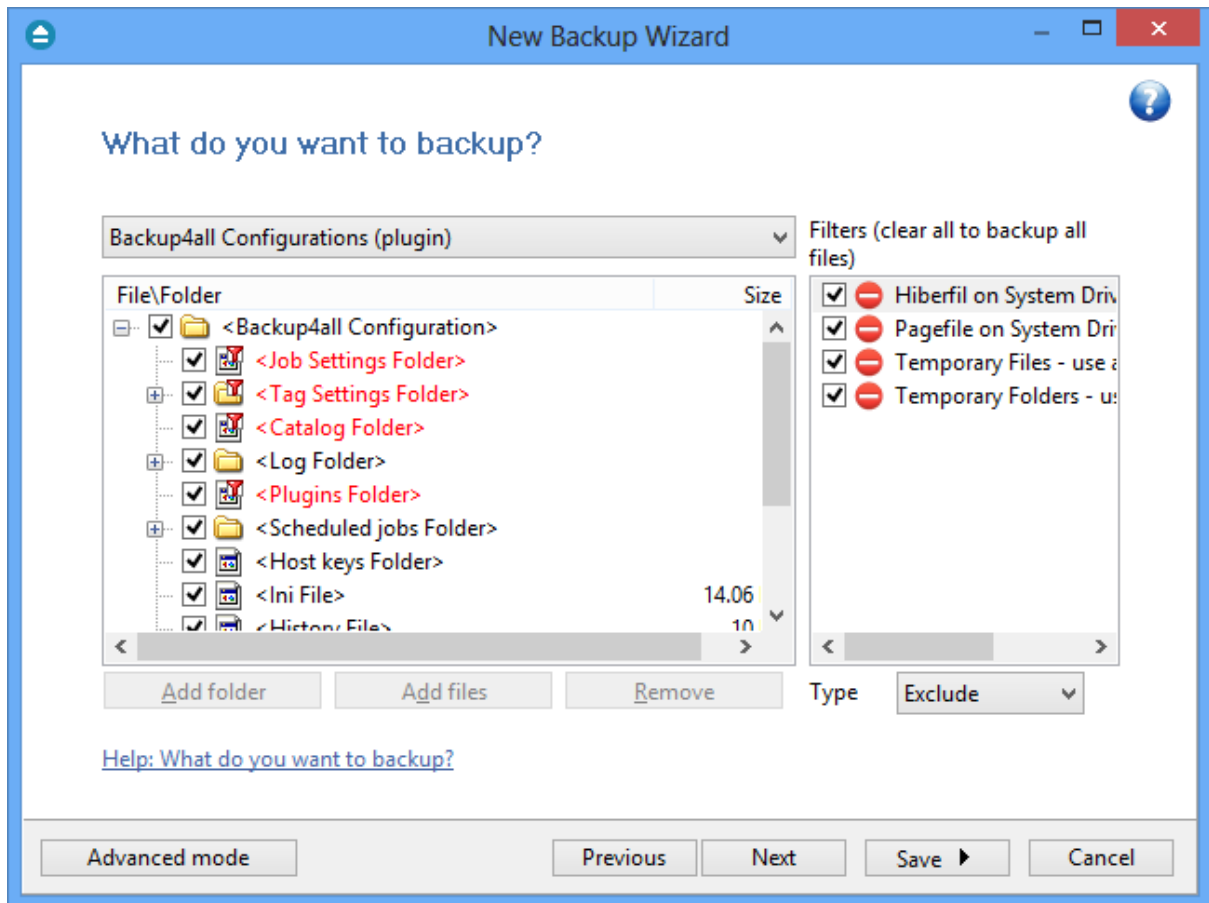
New Backup Wizard

What do you want to backup?

Backup4all Configurations (plugin)

Filters (clear all to backup all files)

| File\Folder | Size |
|---|---|
| <Backup4all Configuration> | |
| <Job Settings Folder> | |
| <Tag Settings Folder> | |
| <Catalog Folder> | |
| <Log Folder> | |
| <Plugins Folder> | |
| <Scheduled jobs Folder> | |
| <Host keys Folder> | |
| <Ini File> | 14.06 |
| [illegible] | 10 |

Hiberfil on System Driv
Pagefile on System Driv
Temporary Files - use a
Temporary Folders - us

Add folder
Add files
Remove

Type
Exclude

Help: What do you want to backup?

Advanced mode
Previous
Next
Save
Cancel